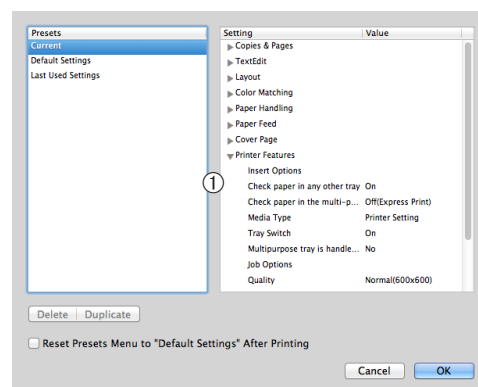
| Presets |
|---|
| Current |
| Default Settings |
| Last Used Settings |

| Setting | Value |
|---|---|
| Copies & Pages | |
| TextEdit | |
| Layout | |
| Color Matching | |
| Paper Handling | |
| Paper Feed | |
| Cover Page | |
| Printer Features | |
| Insert Options | |
| Check paper in any other tray | On |
| Check paper in the multi-p... | Off(Express Print) |
| Media Type | Printer Setting |
| Tray Switch | On |
| Multipurpose tray is handle... | No |
| Job Options | |
| Quality | Normal(600x600) |

①

Delete Duplicate

Reset Presets Menu to "Default Settings" After Printing

Cancel OK